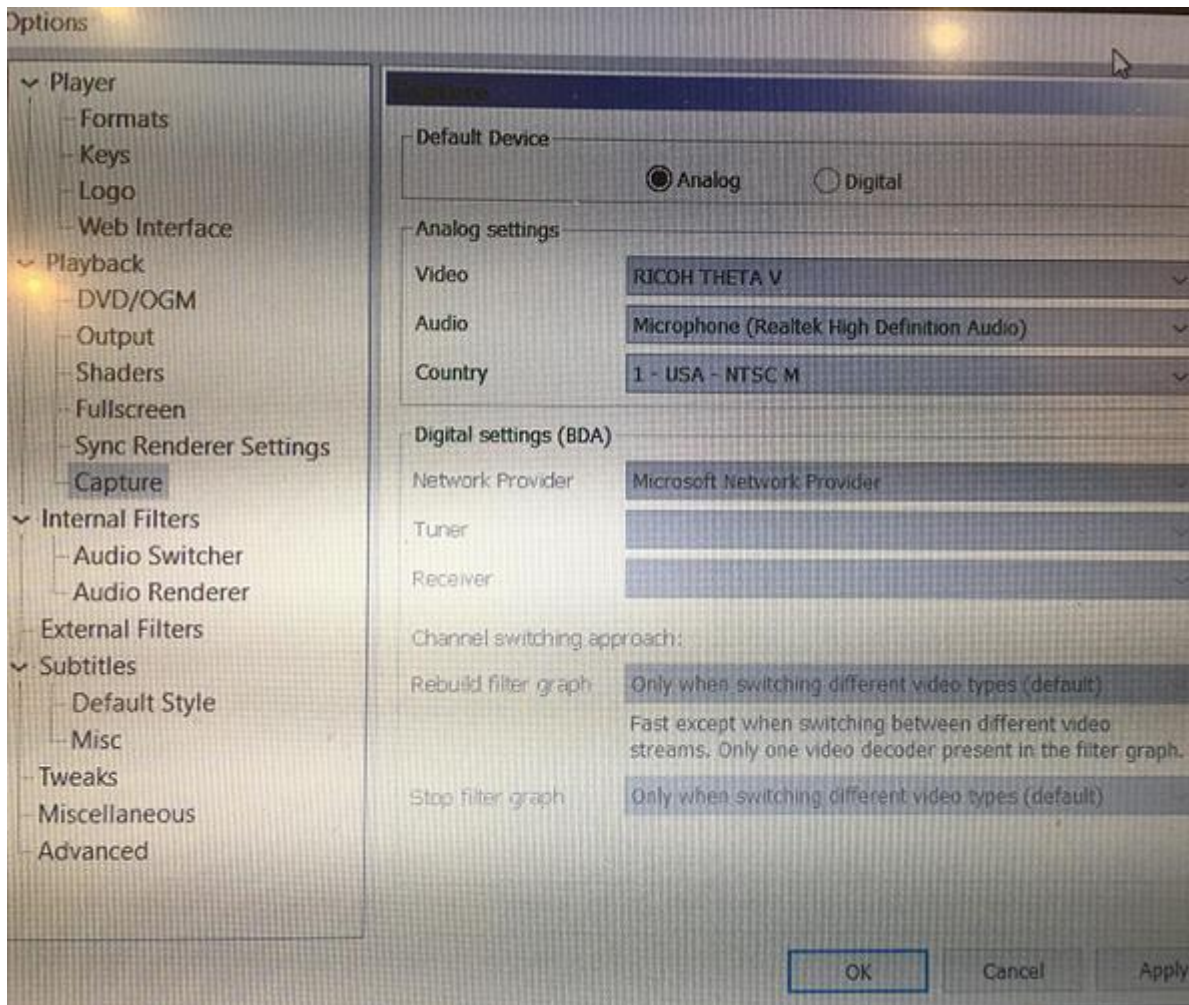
Options

Player
Formats
Keys
Logo
Web Interface
Playback
DVD/OGM
Output
Shaders
Fullscreen
Sync Renderer Settings
Capture
Internal Filters
Audio Switcher
Audio Renderer
External Filters
Subtitles
Default Style
Misc
Tweaks
Miscellaneous
Advanced

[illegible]

Default Device
Analog
Digital

Analog settings
Video RICOH THETA V
Audio Microphone (Realtek High Definition Audio)
Country 1 - USA - NTSC M

Digital settings (BDA)
Network Provider Microsoft Network Provider
Tuner
Receiver

Channel switching approach:
Rebuild filter graph Only when switching different video types (default)
Fast except when switching between different video streams. Only one video decoder present in the filter graph.
Stop filter graph Only when switching different video types (default)

OK
Cancel
Apply